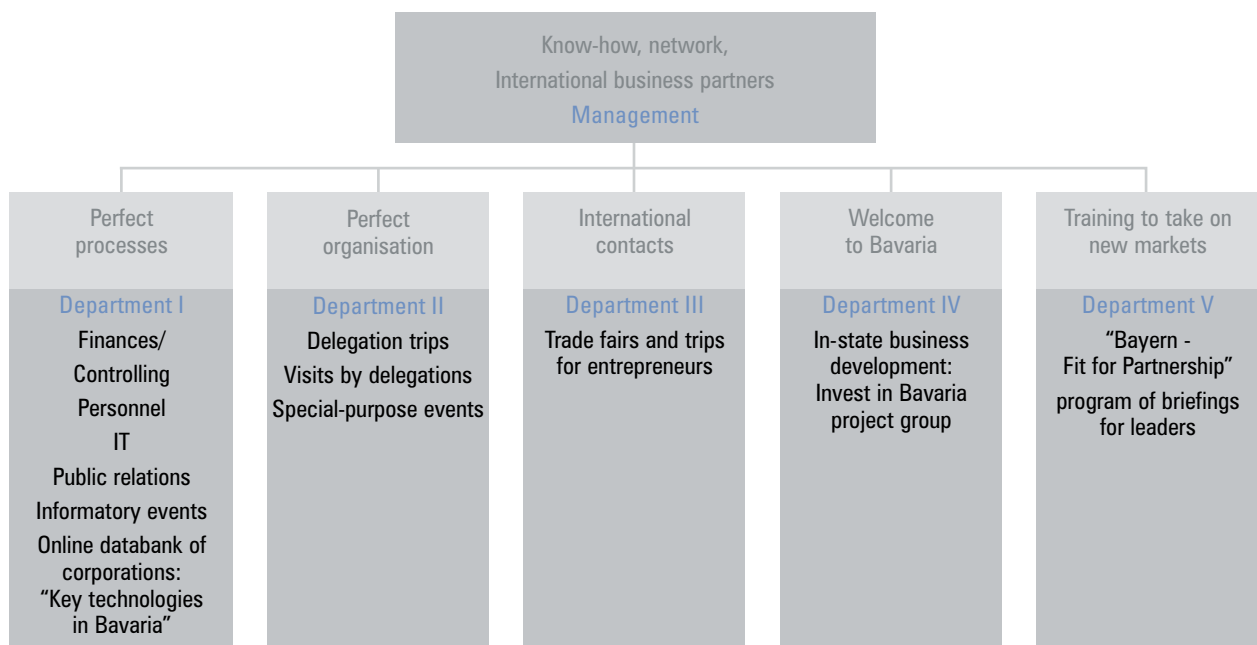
Know-how, network,
International business partners
Management

Perfect processes

Department I

Finances/
Controlling
Personnel
IT
Public relations
Informatory events
Online databank of corporations: “Key technologies in Bavaria”

Perfect organisation

Department II

Delegation trips
Visits by delegations
Special-purpose events

International contacts

Department III

Trade fairs and trips for entrepreneurs

Welcome to Bavaria

Department IV

In-state business development: Invest in Bavaria project group

Training to take on new markets

Department V

“Bayern - Fit for Partnership”
program of briefings for leaders